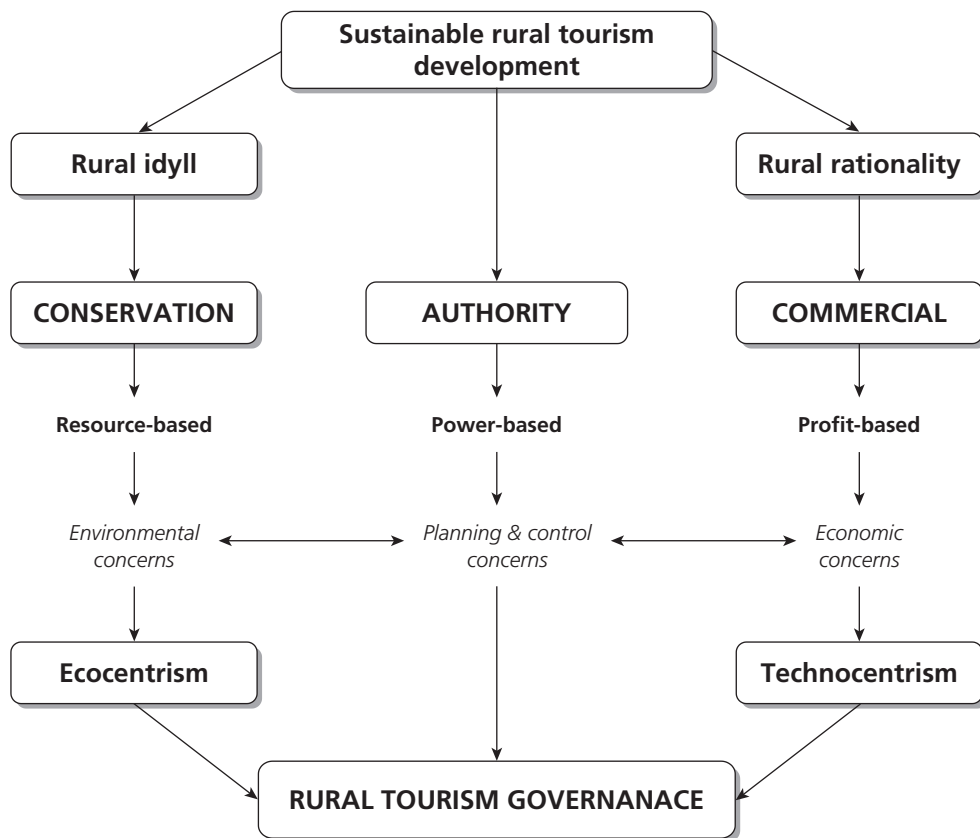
Sustainable rural tourism development

Rural idyll

Rural rationality

CONSERVATION

AUTHORITY

COMMERCIAL

Resource-based

Power-based

Profit-based

*Environmental concerns*

*Planning & control concerns*

*Economic concerns*

Ecocentrism

Technocentrism

RURAL TOURISM GOVERNANACE